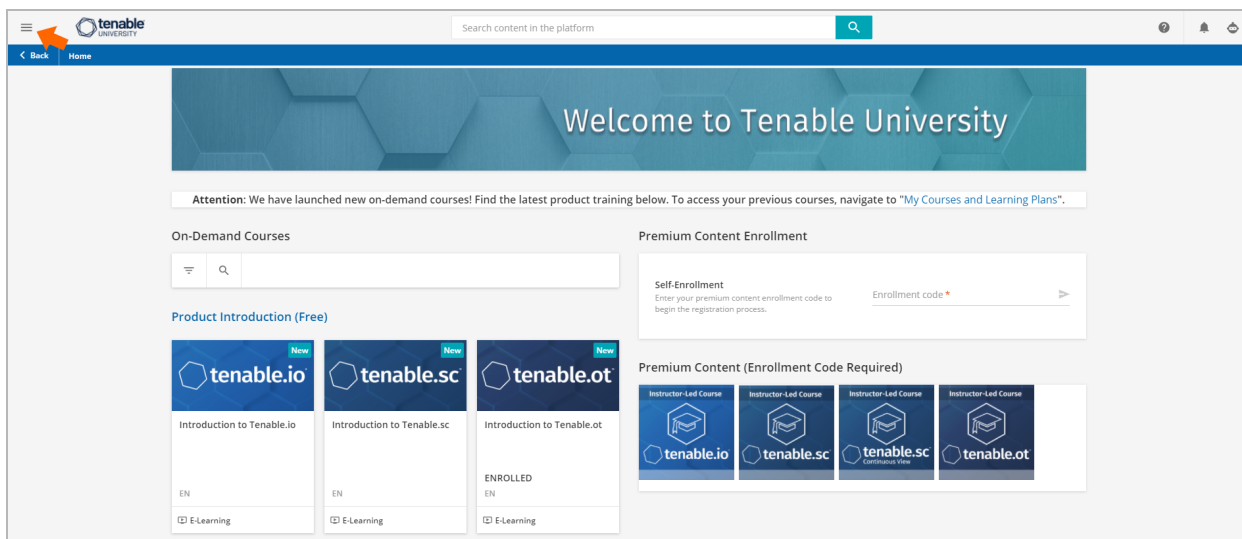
tenable UNIVERSITY

Search content in the platform

Back Home

Welcome to Tenable University

Attention: We have launched new on-demand courses! Find the latest product training below. To access your previous courses, navigate to "My Courses and Learning Plans".

On-Demand Courses

Product Introduction (Free)

New
tenable.io
Introduction to Tenable.io
EN
E-Learning

New
tenable.sc
Introduction to Tenable.sc
EN
E-Learning

New
tenable.ot
Introduction to Tenable.ot
ENROLLED
EN
E-Learning

Premium Content Enrollment

Self-Enrollment
Enter your premium content enrollment code to begin the registration process.

Enrollment code *

Premium Content (Enrollment Code Required)

Instructor-Led Course
tenable.io

Instructor-Led Course
tenable.sc

Instructor-Led Course
tenable.sc
Continuous View

Instructor-Led Course
tenable.ot